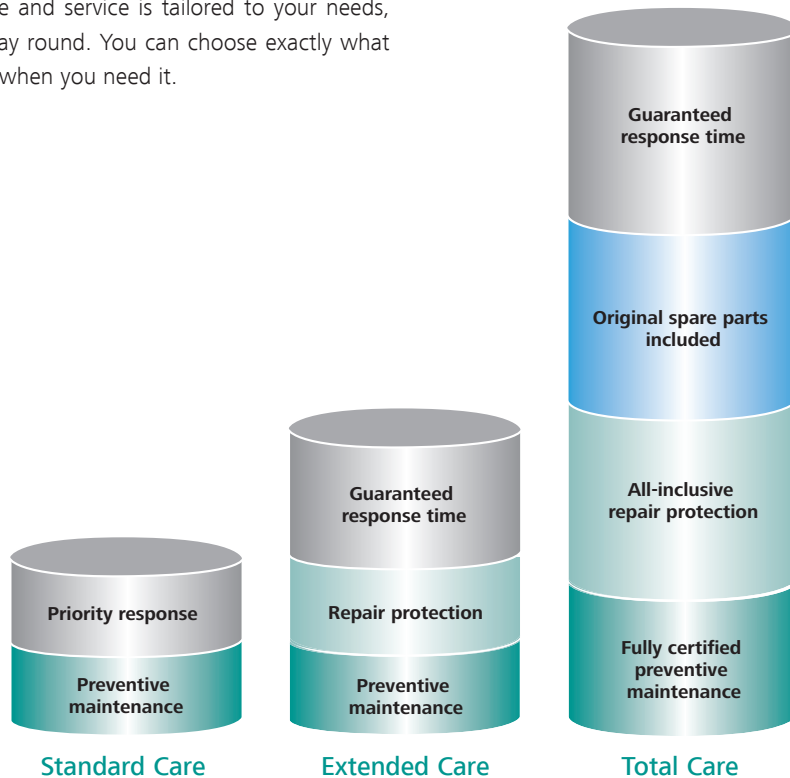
e and service is tailored to your needs, ay round. You can choose exactly what when you need it.

Guaranteed response time

Original spare parts included

All-inclusive repair protection

Fully certified preventive maintenance

Guaranteed response time

Repair protection

Preventive maintenance

Priority response

Preventive maintenance

Standard Care

Extended Care

Total Care